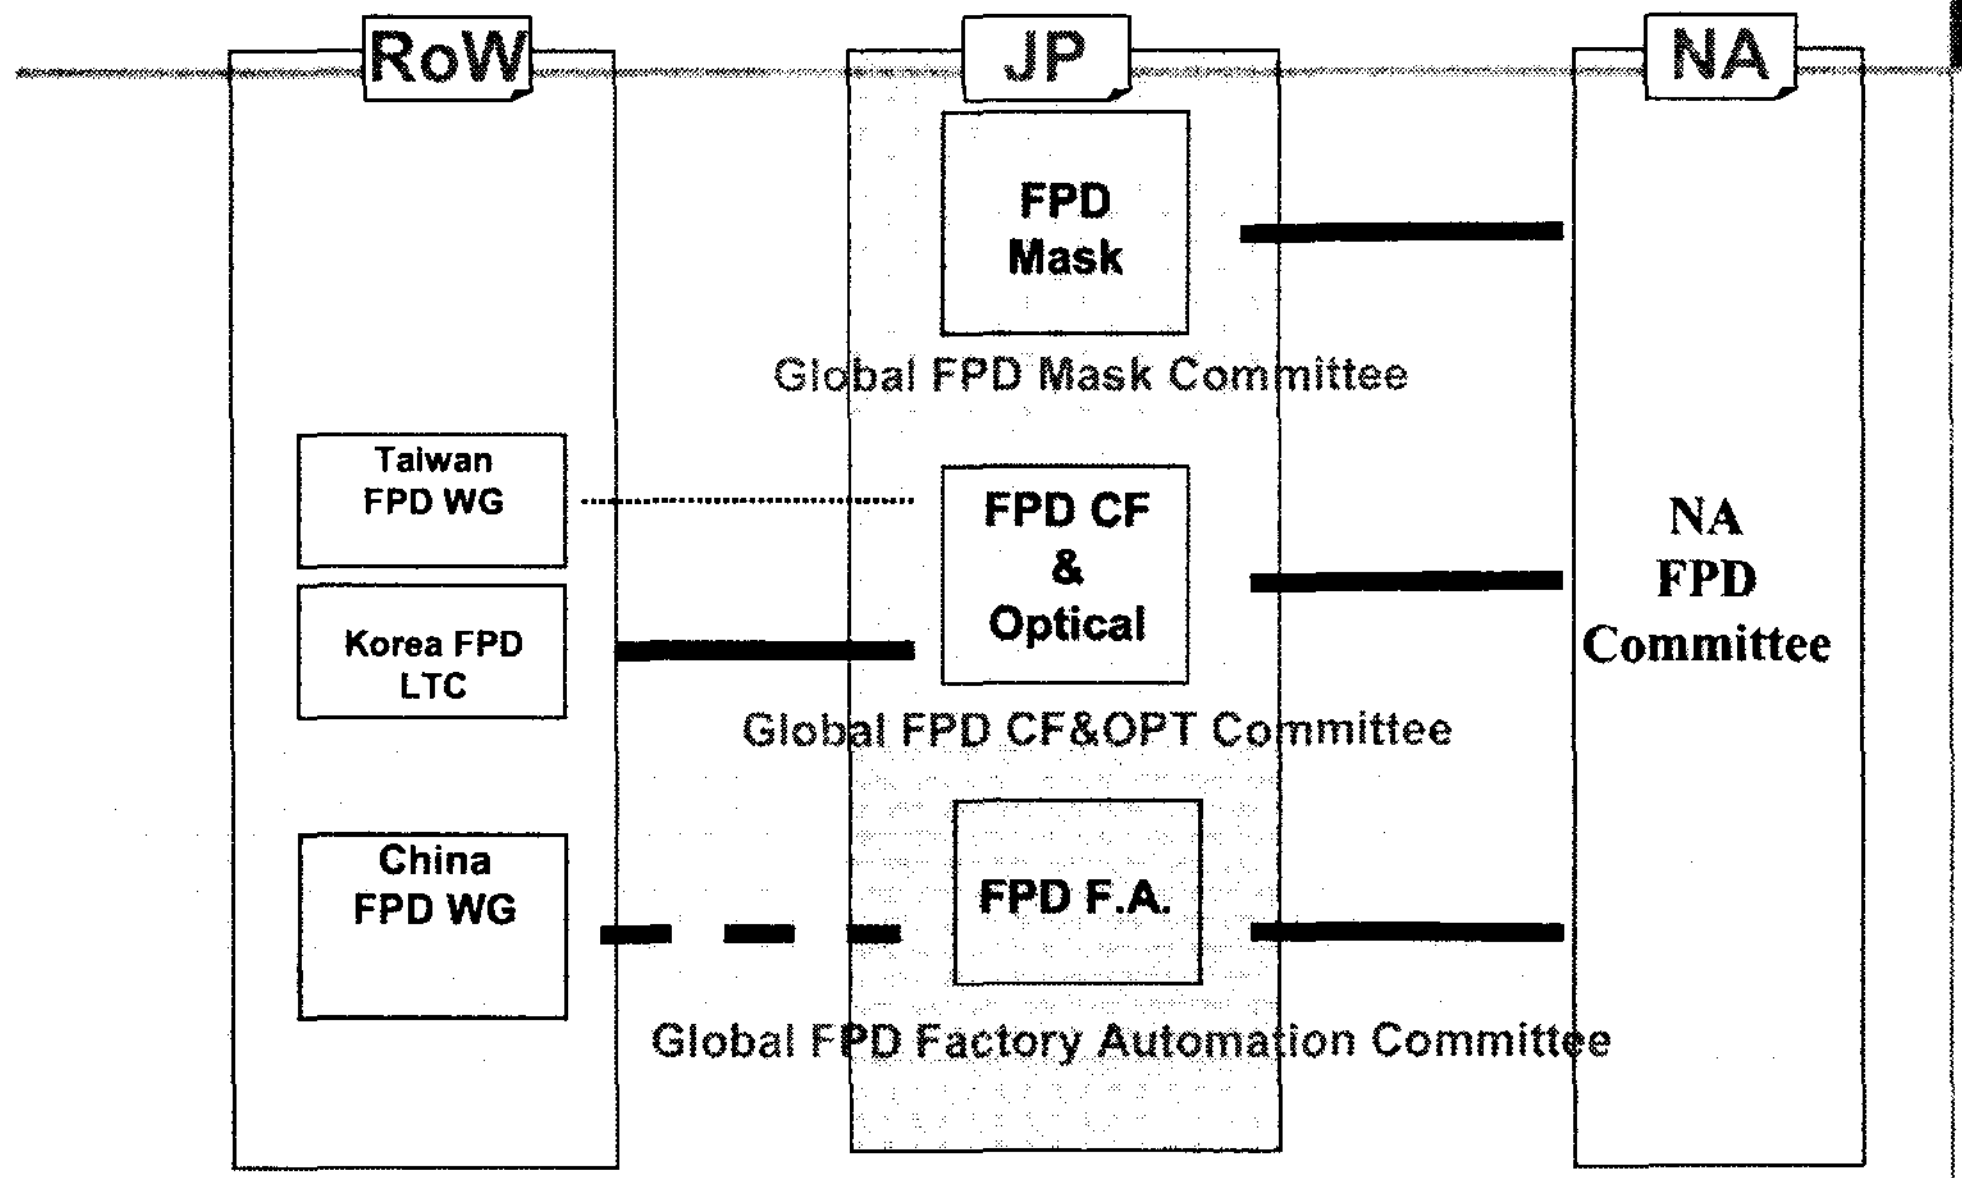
RoW

JP

NA

FPD Mask

Global FPD Mask Committee

Taiwan FPD WG

Korea FPD LTC

FPD CF & Optical

NA FPD Committee

Global FPD CF&OPT Committee

China FPD WG

FPD F.A.

Global FPD Factory Automation Committee